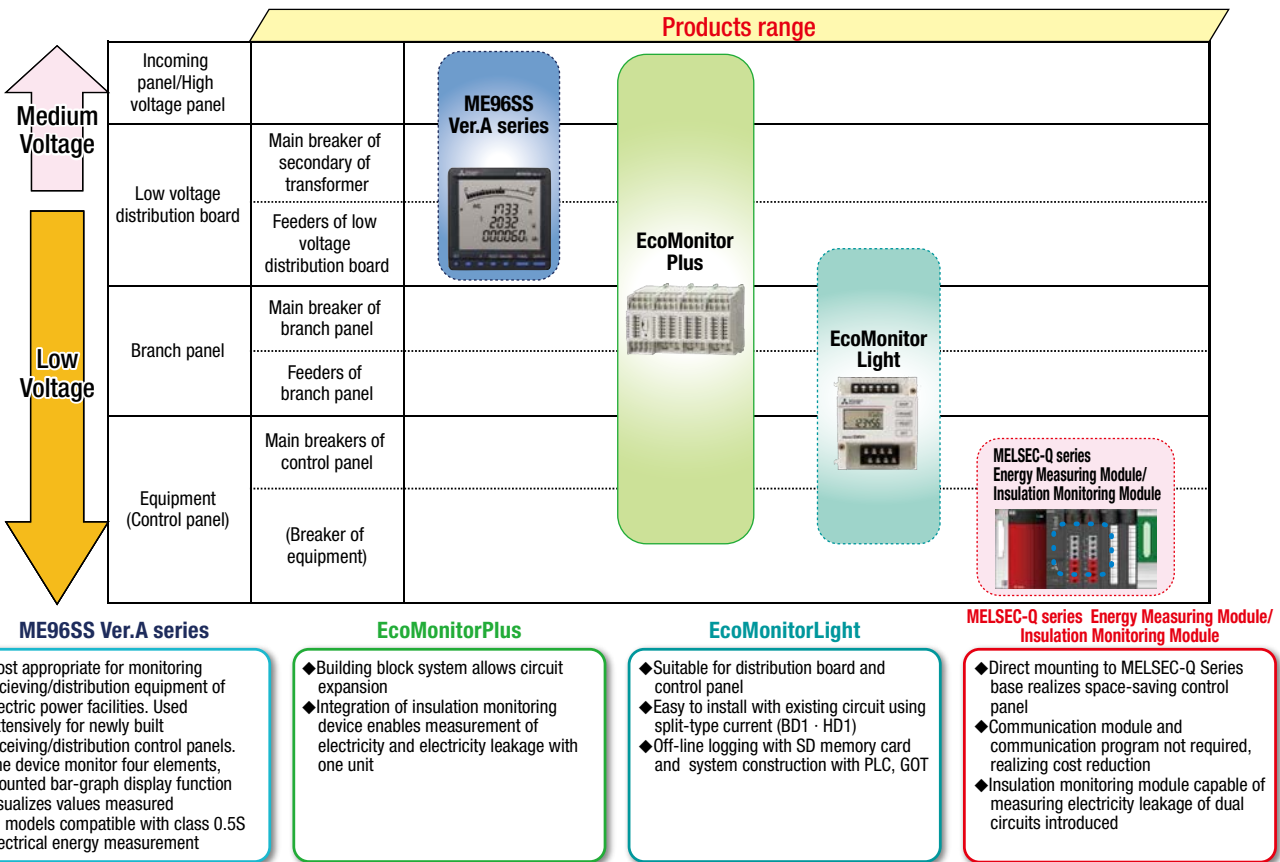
Products range

Medium Voltage

Low Voltage

| | | |
|---|---|---|
| Incoming panel/High voltage panel | | |
| Low voltage distribution board | Main breaker of secondary of transformer | |
| | Feeders of low voltage distribution board | |
| Branch panel | Main breaker of branch panel | |
| | Feeders of branch panel | |
| Equipment (Control panel) | Main breakers of control panel | |
| | (Breaker of equipment) | |

ME96SS Ver.A series

1733
2032
000060

EcoMonitor Plus

EcoMonitor Light

MELSEC-Q series Energy Measuring Module/ Insulation Monitoring Module

ME96SS Ver.A series

ost appropriate for monitoring ceiving/distribution equipment of ectric power facilities. Used tensively for newly built ceiving/distribution control panels. he device monitor four elements, ounted bar-graph display function sualizes values measured models compatible with class 0.5S ectrical energy measurement

EcoMonitorPlus

◆Building block system allows circuit expansion
◆Integration of insulation monitoring device enables measurement of electricity and electricity leakage with one unit

EcoMonitorLight

◆Suitable for distribution board and control panel
◆Easy to install with existing circuit using split-type current (BD1 · HD1)
◆Off-line logging with SD memory card and system construction with PLC, GOT

MELSEC-Q series Energy Measuring Module/ Insulation Monitoring Module

◆Direct mounting to MELSEC-Q Series base realizes space-saving control panel
◆Communication module and communication program not required, realizing cost reduction
◆Insulation monitoring module capable of measuring electricity leakage of dual circuits introduced